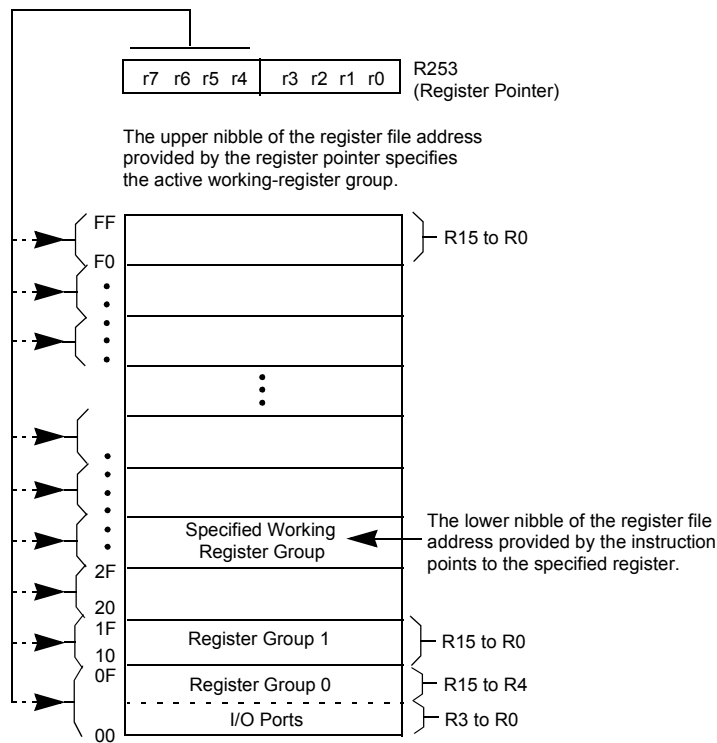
r7 r6 r5 r4 r3 r2 r1 r0

R253
(Register Pointer)

The upper nibble of the register file address provided by the register pointer specifies the active working-register group.

FF
F0

R15 to R0

Specified Working Register Group

The lower nibble of the register file address provided by the instruction points to the specified register.

2F
20
1F
10
0F
00

Register Group 1

R15 to R0

Register Group 0

R15 to R4

I/O Ports

R3 to R0